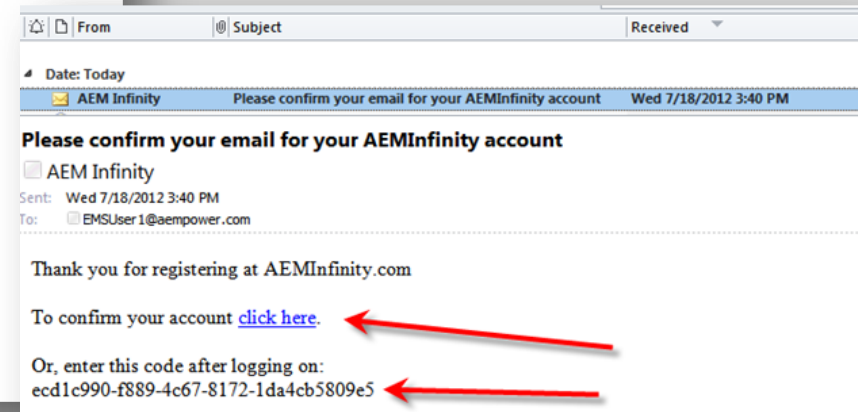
From | Subject | Received

Date: Today

AEM Infinity | Please confirm your email for your AEMInfinity account | Wed 7/18/2012 3:40 PM

Please confirm your email for your AEMInfinity account

AEM Infinity

Sent: Wed 7/18/2012 3:40 PM

To: EMSUser1@aempower.com

Thank you for registering at AEMInfinity.com

To confirm your account click here.

Or, enter this code after logging on:
ecd1c990-f889-4c67-8172-1da4cb5809e5